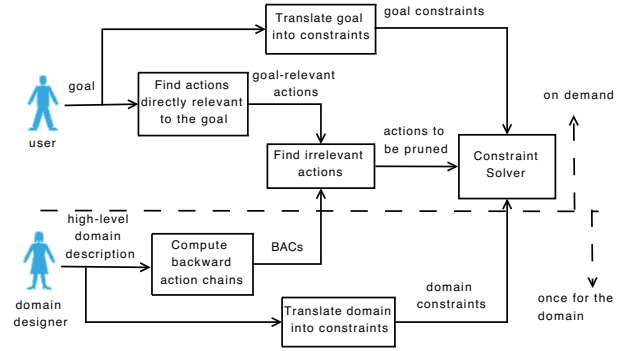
Translate goal into constraints

goal constraints

goal

Find actions directly relevant to the goal

goal-relevant actions

user

on demand

actions to be pruned

Find irrelevant actions

Constraint Solver

high-level domain description

Compute backward action chains

BACs

domain designer

domain constraints

Translate domain into constraints

once for the domain